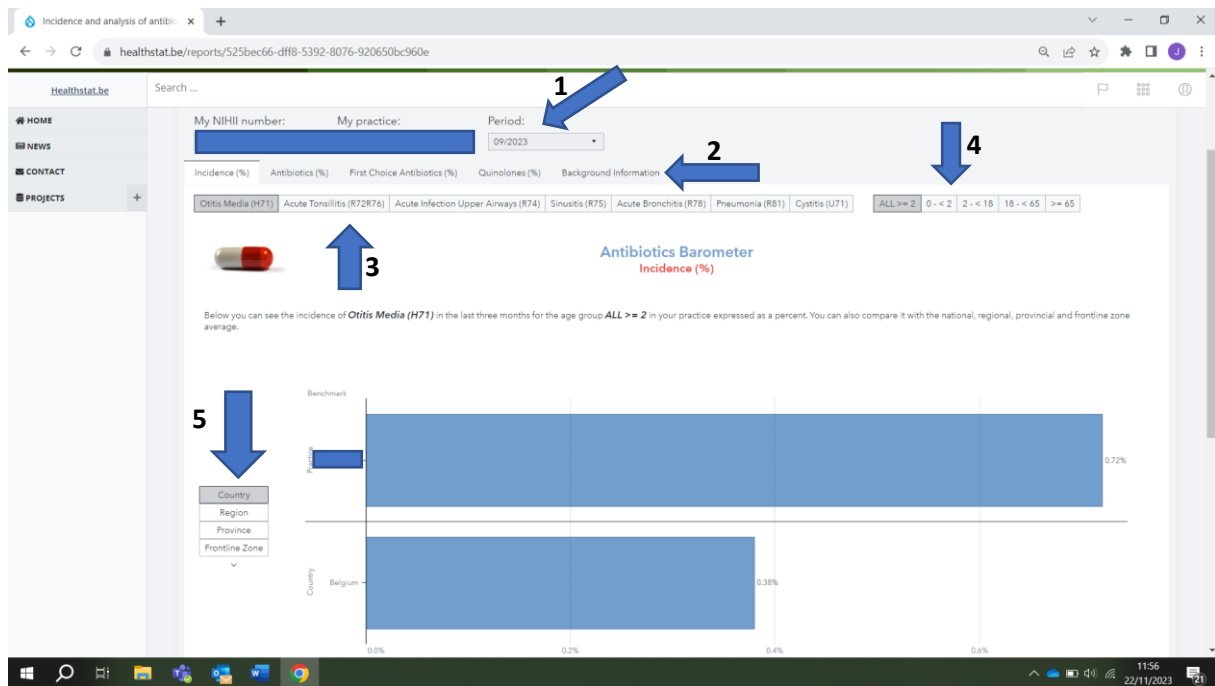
Incidence and analysis of antibic ×

healthstat.be/reports/525bec66-dff8-5392-8076-920650bc960e

Healthstat.be

Search ...

HOME
NEWS
CONTACT
PROJECTS +

1

My NIHII number: My practice: Period:
09/2023

2

4

Incidence (%) | Antibiotics (%) | First Choice Antibiotics (%) | Quinolones (%) | Background Information

Otitis Media (H71) | Acute Tonsillitis (R72R76) | Acute Infection Upper Airways (R74) | Sinusitis (R75) | Acute Bronchitis (R78) | Pneumonia (R81) | Cystitis (U71)

ALL >= 2 | 0 - < 2 | 2 - < 18 | 18 - < 65 | >= 65

3

Antibiotics Barometer
Incidence (%)

Below you can see the incidence of *Otitis Media (H71)* in the last three months for the age group *ALL > = 2* in your practice expressed as a percent. You can also compare it with the national, regional, provincial and frontline zone average.

5

Benchmark

Practice

0.72%

Country
Region
Province
Frontline Zone

Country

Belgium

0.38%

0.0% 0.2% 0.4% 0.6%

11:56
22/11/2023
21